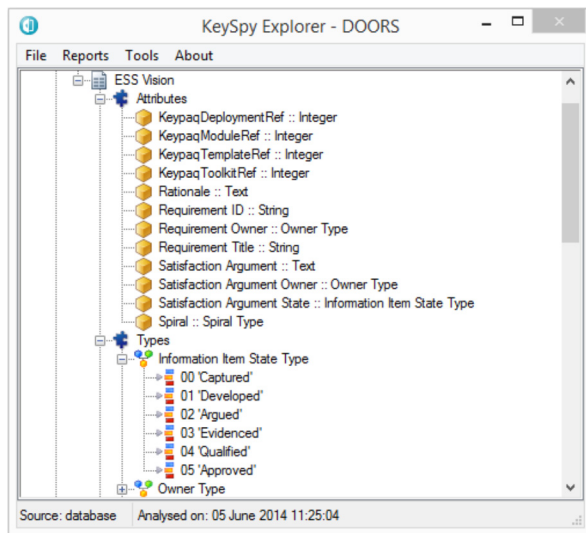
KeySpy Explorer - DOORS

File Reports Tools About

ESS Vision
Attributes
KeypaqDeploymentRef :: Integer
KeypaqModuleRef :: Integer
KeypaqTemplateRef :: Integer
KeypaqToolkitRef :: Integer
Rationale :: Text
Requirement ID :: String
Requirement Owner :: Owner Type
Requirement Title :: String
Satisfaction Argument :: Text
Satisfaction Argument Owner :: Owner Type
Satisfaction Argument State :: Information Item State Type
Spiral :: Spiral Type
Types
Information Item State Type
00 'Captured'
01 'Developed'
02 'Argued'
03 'Evidenced'
04 'Qualified'
05 'Approved'
Owner Type

Source: database Analysed on: 05 June 2014 11:25:04